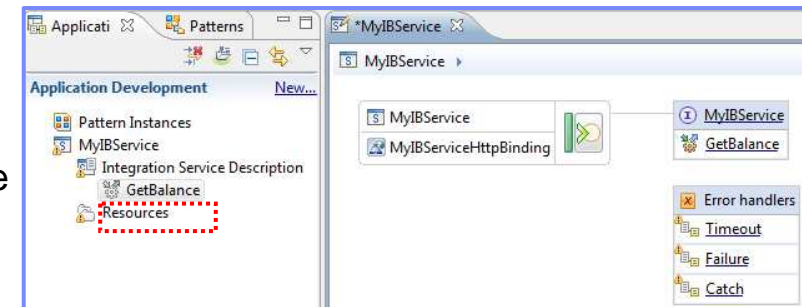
Applicati ☒ Patterns

Application Development New...

Pattern Instances
MyIBService
Integration Service Description
GetBalance
Resources

e

*MyIBService ☒

MyIBService ▸

MyIBService
MyIBServiceHttpBinding

MyIBService
GetBalance

Error handlers
Timeout
Failure
Catch